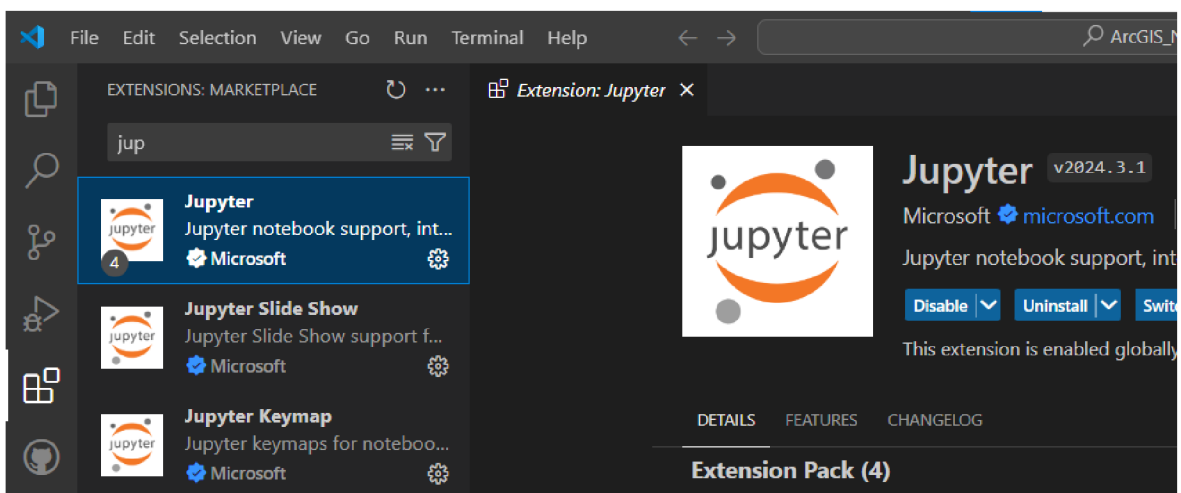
File Edit Selection View Go Run Terminal Help

ArcGIS_N

EXTENSIONS: MARKETPLACE

jup

Jupyter
Jupyter notebook support, int...
Microsoft
4

Jupyter Slide Show
Jupyter Slide Show support f...
Microsoft

Jupyter Keymap
Jupyter keymaps for noteboo...
Microsoft

Extension: Jupyter ×

jupyter

Jupyter v2024.3.1
Microsoft microsoft.com
Jupyter notebook support, int
Disable Uninstall Swit
This extension is enabled globally

DETAILS FEATURES CHANGELOG

Extension Pack (4)